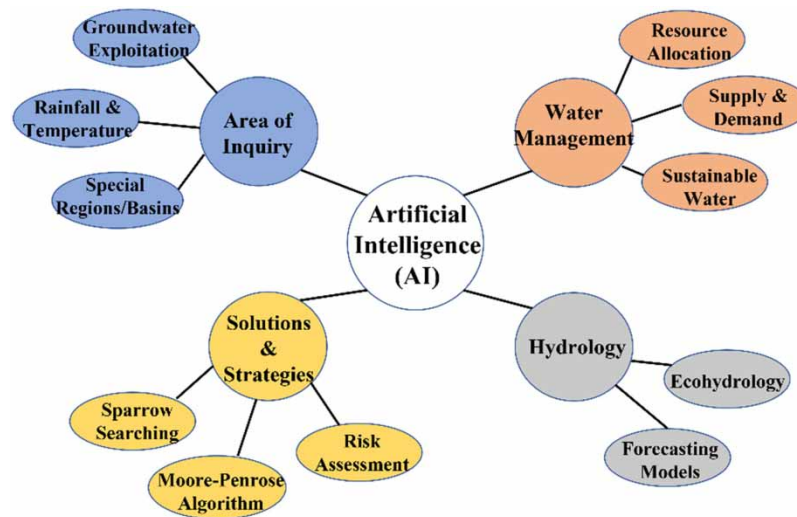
Artificial Intelligence (AI)

Area of Inquiry

Groundwater Exploitation

Rainfall & Temperature

Special Regions/Basins

Water Management

Resource Allocation

Supply & Demand

Sustainable Water

Solutions & Strategies

Sparrow Searching

Moore-Penrose Algorithm

Risk Assessment

Hydrology

Ecohydrology

Forecasting Models